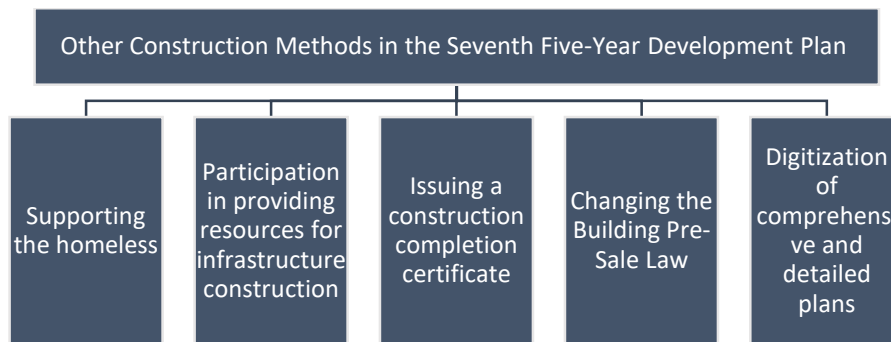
Other Construction Methods in the Seventh Five-Year Development Plan

Supporting the homeless

Participation in providing resources for infrastructure construction

Issuing a construction completion certificate

Changing the Building Pre-Sale Law

Digitization of comprehensive and detailed plans